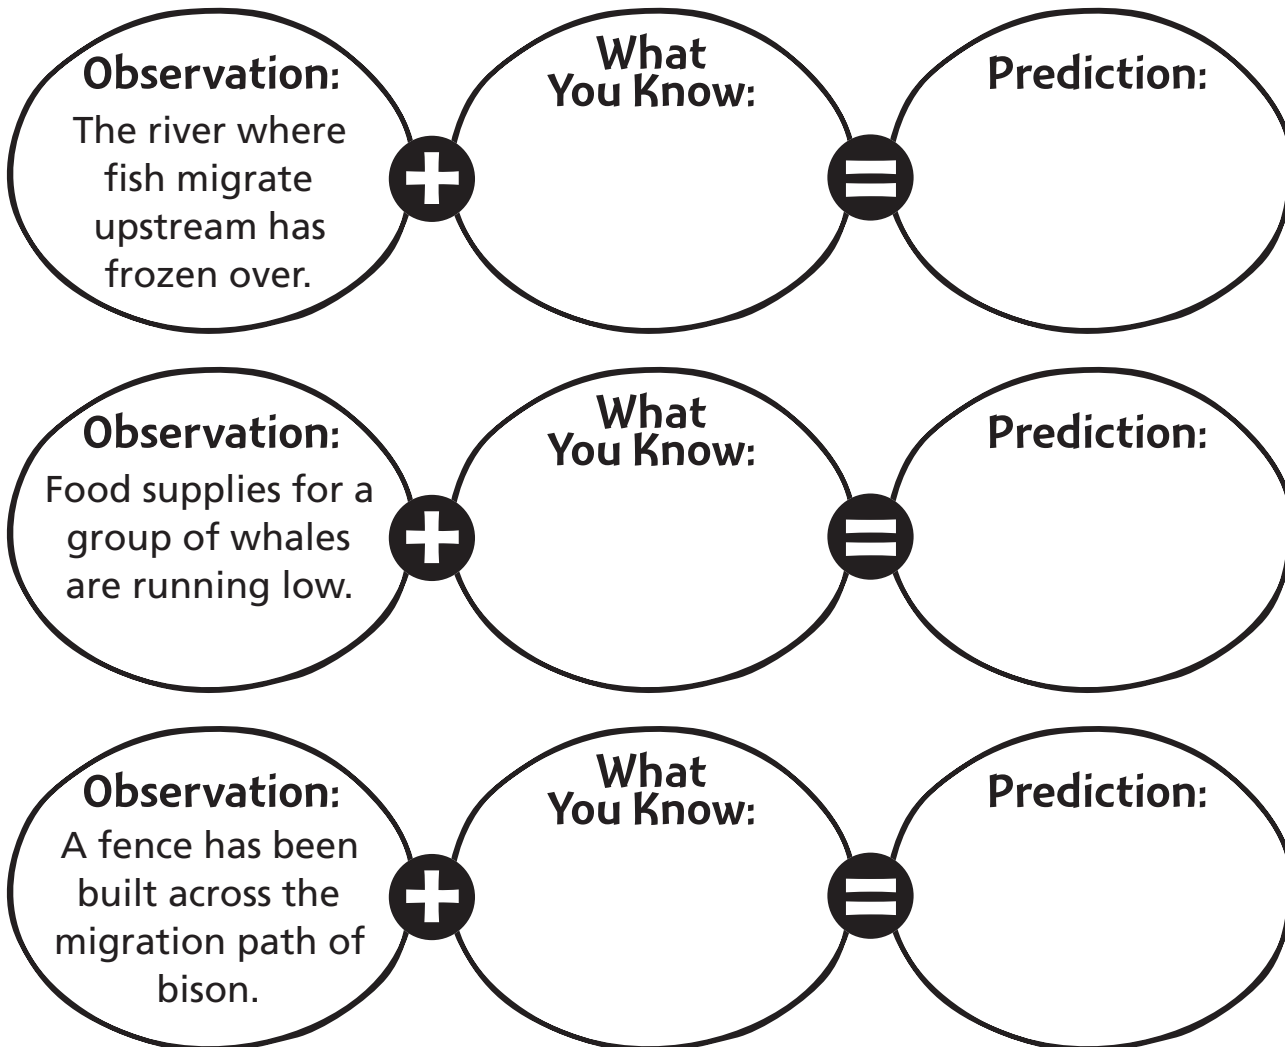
Observation:
The river where fish migrate upstream has frozen over.

+

What You Know:

=

Prediction:

Observation:
Food supplies for a group of whales are running low.

+

What You Know:

=

Prediction:

Observation:
A fence has been built across the migration path of bison.

+

What You Know:

=

Prediction: